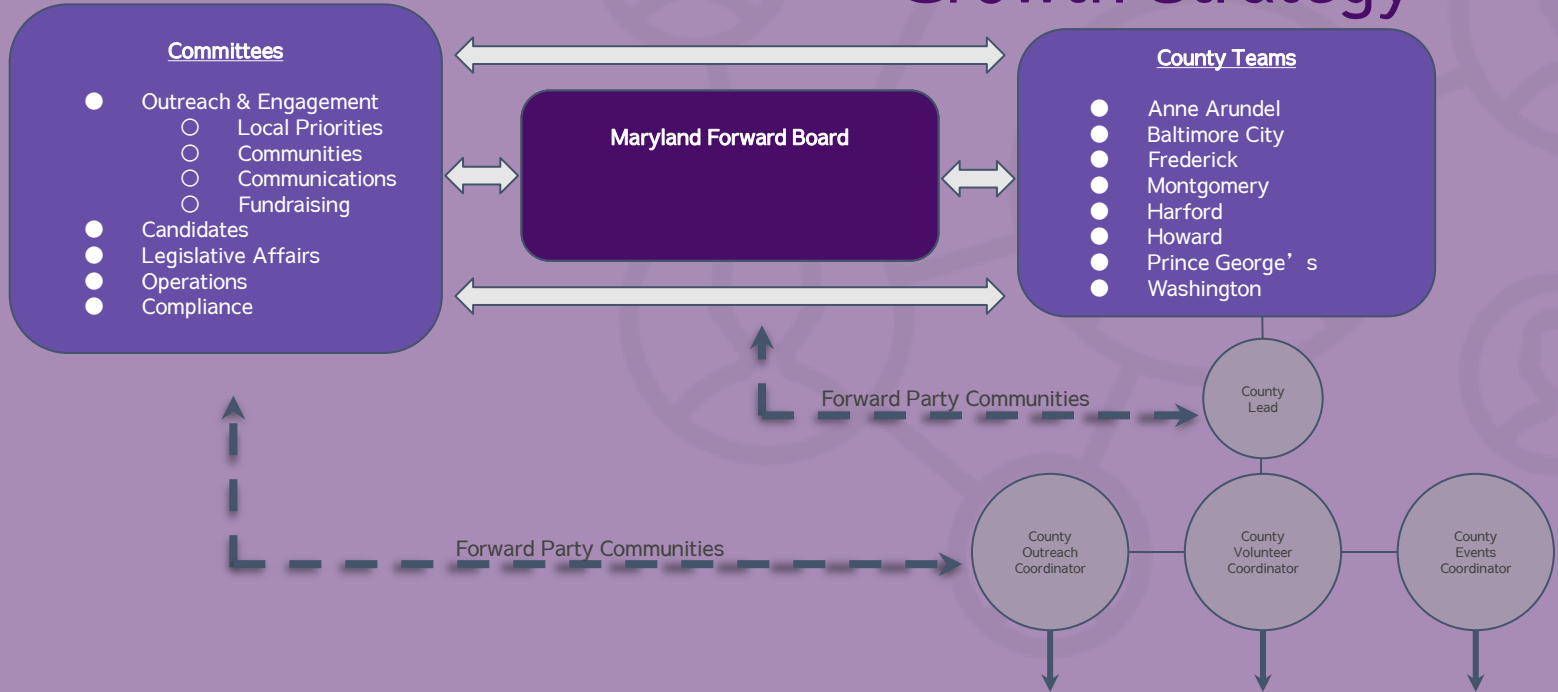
Growth Strategy

Committees

- Outreach & Engagement
  - Local Priorities
  - Communities
  - Communications
  - Fundraising
- Candidates
- Legislative Affairs
- Operations
- Compliance

Maryland Forward Board

County Teams

- Anne Arundel
- Baltimore City
- Frederick
- Montgomery
- Harford
- Howard
- Prince George's
- Washington

Forward Party Communities

County Lead

Forward Party Communities

County Outreach Coordinator

County Volunteer Coordinator

County Events Coordinator